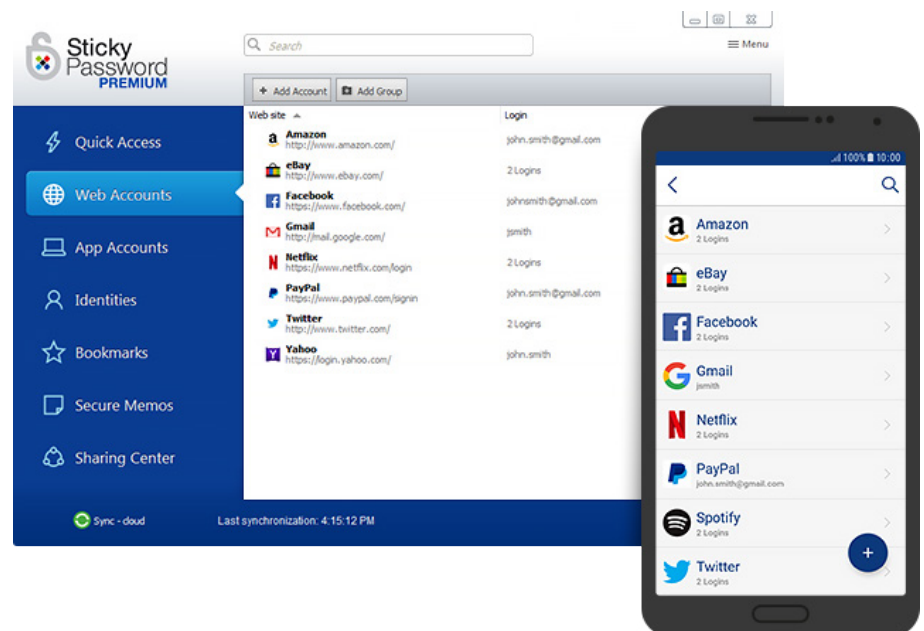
Sticky Password PREMIUM

Search

Menu

Quick Access
Web Accounts
App Accounts
Identities
Bookmarks
Secure Memos
Sharing Center

+ Add Account
Add Group

| Web site | Login |
|---|---|
| Amazon http://www.amazon.com/ | john.smith@gmail.com |
| eBay http://www.ebay.com/ | 2 Logins |
| Facebook https://www.facebook.com/ | johnsmith@gmail.com |
| Gmail http://mail.google.com/ | jsmith |
| Netflix https://www.netflix.com/login | 2 Logins |
| PayPal https://www.paypal.com/signin | john.smith@gmail.com |
| Twitter http://www.twitter.com/ | 2 Logins |
| Yahoo https://login.yahoo.com/ | john.smith |

Sync - cloud
Last synchronization: 4:15:12 PM

100% 10:00

Amazon
2 Logins
eBay
2 Logins
Facebook
2 Logins
Gmail
jsmith
Netflix
2 Logins
PayPal
john.smith@gmail.com
Spotify
2 Logins
Twitter
2 Logins